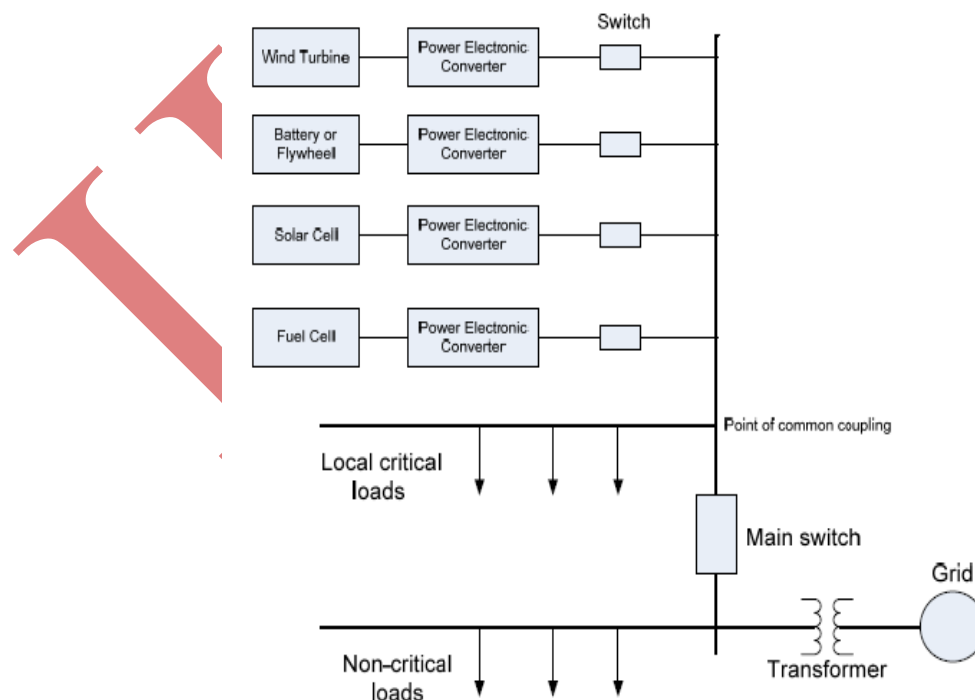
Switch

Wind Turbine

Power Electronic Converter

Battery or Flywheell

Power Electronic Converter

Solar Cell

Power Electronic Converter

Fuel Cell

Power Electronic Converter

Point of common coupling

Local critical loads

Main switch

Grid

Non-critical loads

Transformer